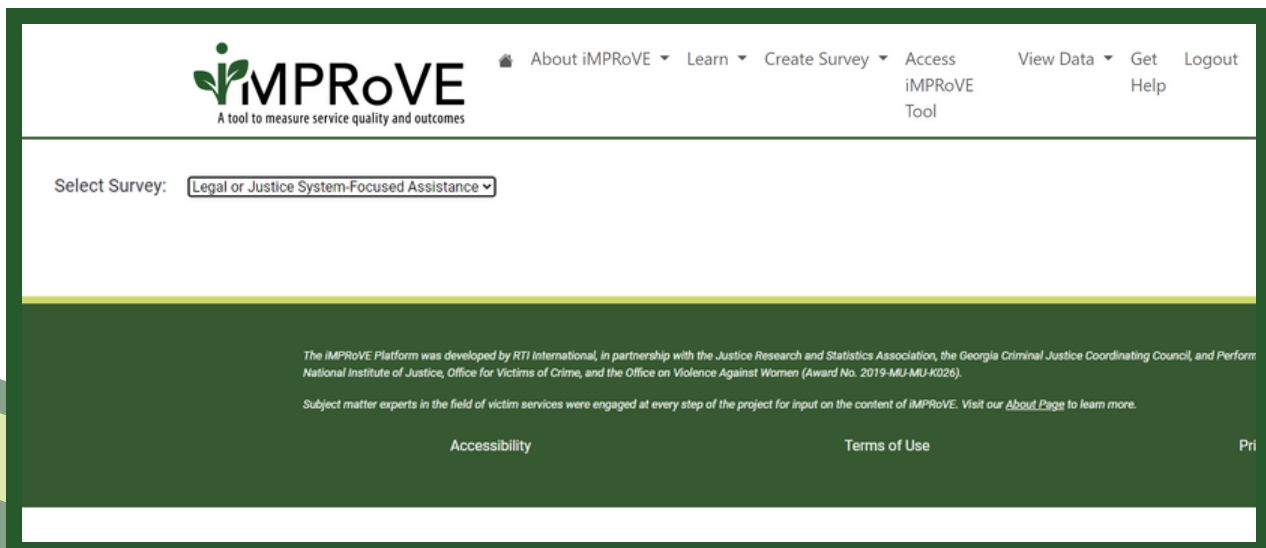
iMPRoVE
A tool to measure service quality and outcomes

About iMPRoVE ▾ Learn ▾ Create Survey ▾ Access iMPRoVE Tool View Data ▾ Get Help Logout

Select Survey: Legal or Justice System-Focused Assistance

The iMPRoVE Platform was developed by RTI International, in partnership with the Justice Research and Statistics Association, the Georgia Criminal Justice Coordinating Council, and Perform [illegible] National Institute of Justice, Office for Victims of Crime, and the Office on Violence Against Women (Award No. 2019-MU-MU-K026).

Subject matter experts in the field of victim services were engaged at every step of the project for input on the content of iMPRoVE. Visit our About Page to learn more.

Accessibility Terms of Use Pri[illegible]